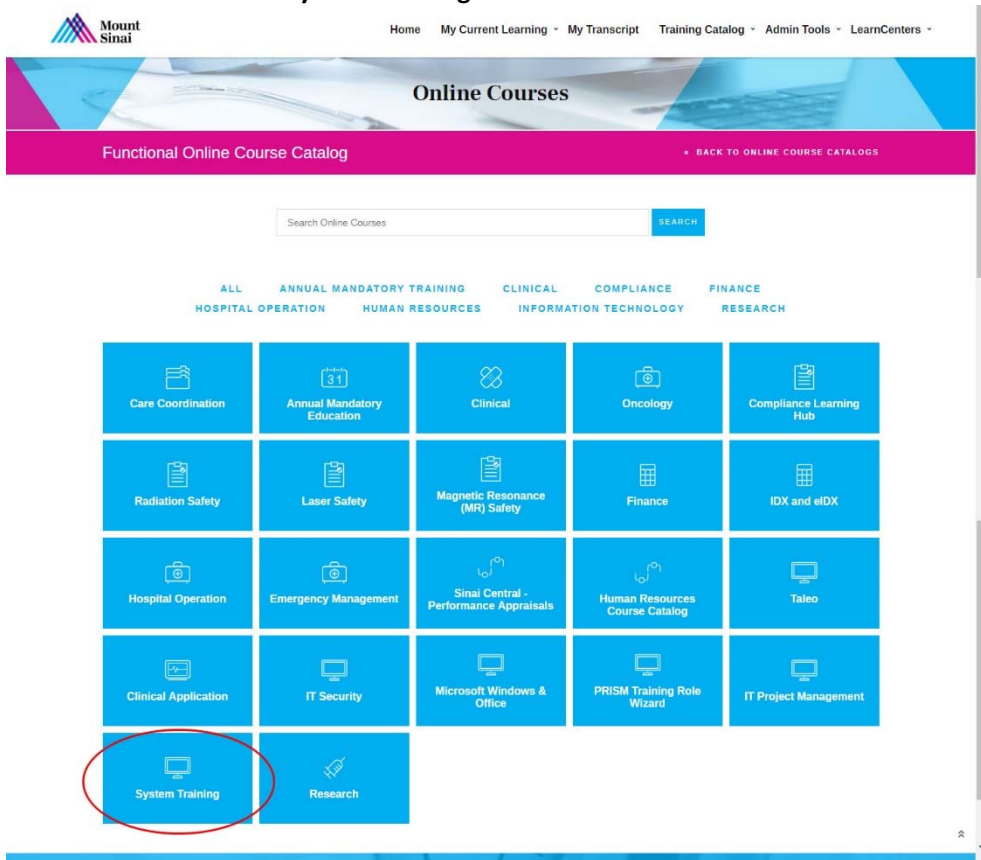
Mount Sinai

Home My Current Learning My Transcript Training Catalog Admin Tools LearnCenters

Online Courses

Functional Online Course Catalog

« BACK TO ONLINE COURSE CATALOGS

Search Online Courses

SEARCH

ALL ANNUAL MANDATORY TRAINING CLINICAL COMPLIANCE FINANCE HOSPITAL OPERATION HUMAN RESOURCES INFORMATION TECHNOLOGY RESEARCH

Care Coordination

31

Annual Mandatory Education

Clinical

Oncology

Compliance Learning Hub

Radiation Safety

Laser Safety

Magnetic Resonance (MR) Safety

Finance

IDX and eIDX

Hospital Operation

Emergency Management

Sinai Central - Performance Appraisals

Human Resources Course Catalog

Taleo

Clinical Application

IT Security

Microsoft Windows & Office

PRISM Training Role Wizard

IT Project Management

System Training

Research